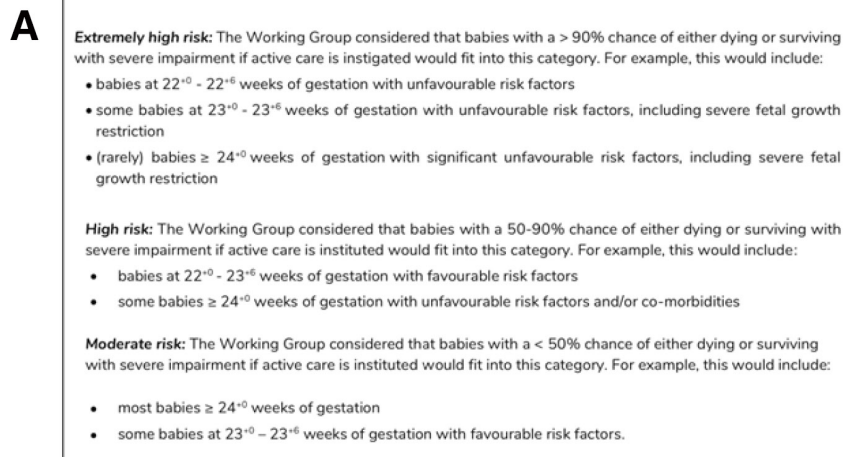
A

**Extremely high risk:** The Working Group considered that babies with a > 90% chance of either dying or surviving with severe impairment if active care is instigated would fit into this category. For example, this would include:

• babies at $22^{+0}$ - $22^{+6}$ weeks of gestation with unfavourable risk factors

• some babies at $23^{+0}$ - $23^{+6}$ weeks of gestation with unfavourable risk factors, including severe fetal growth restriction

• (rarely) babies ≥ $24^{+0}$ weeks of gestation with significant unfavourable risk factors, including severe fetal growth restriction

**High risk:** The Working Group considered that babies with a 50-90% chance of either dying or surviving with severe impairment if active care is instituted would fit into this category. For example, this would include:

• babies at $22^{+0}$ - $23^{+6}$ weeks of gestation with favourable risk factors

• some babies ≥ $24^{+0}$ weeks of gestation with unfavourable risk factors and/or co-morbidities

**Moderate risk:** The Working Group considered that babies with a < 50% chance of either dying or surviving with severe impairment if active care is instituted would fit into this category. For example, this would include:

• most babies ≥ $24^{+0}$ weeks of gestation

• some babies at $23^{+0}$ – $23^{+6}$ weeks of gestation with favourable risk factors.